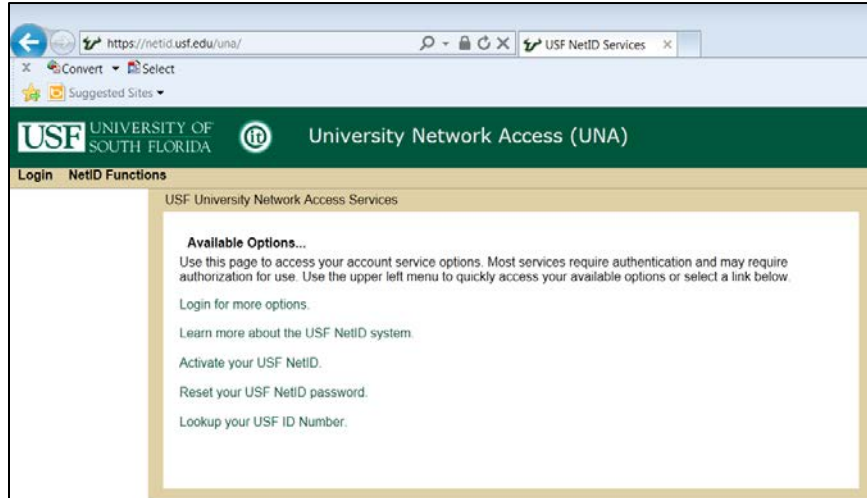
https://netid.usf.edu/una/

USF NetID Services ×

× Convert ▾ Select

Suggested Sites ▾

USF UNIVERSITY OF SOUTH FLORIDA

it

University Network Access (UNA)

Login NetID Functions

USF University Network Access Services

Available Options...

Use this page to access your account service options. Most services require authentication and may require authorization for use. Use the upper left menu to quickly access your available options or select a link below.

Login for more options.

Learn more about the USF NetID system.

Activate your USF NetID.

Reset your USF NetID password.

Lookup your USF ID Number.